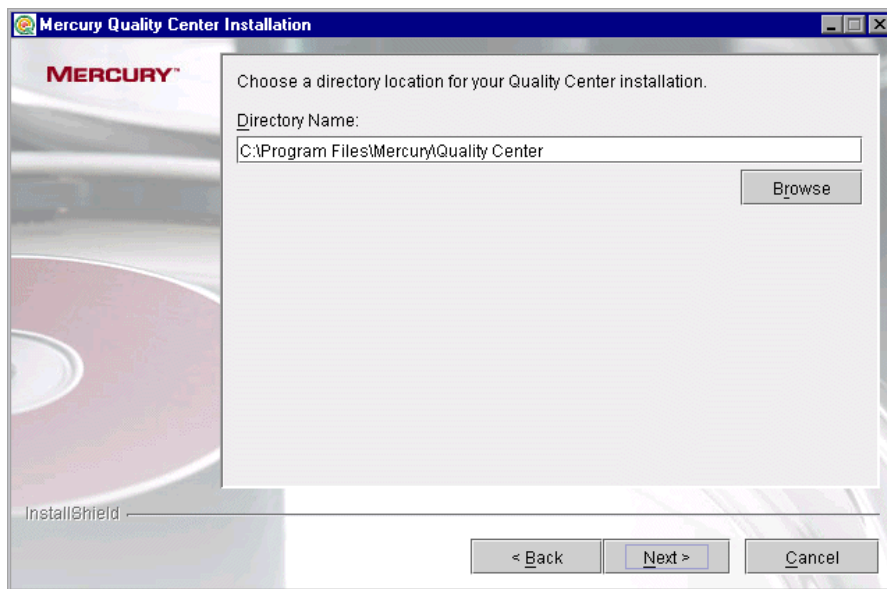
Mercury Quality Center Installation

MERCURY™

Choose a directory location for your Quality Center installation.

Directory Name:

C:\Program Files\Mercury\Quality Center

Browse

InstallShield

< Back

Next >

Cancel